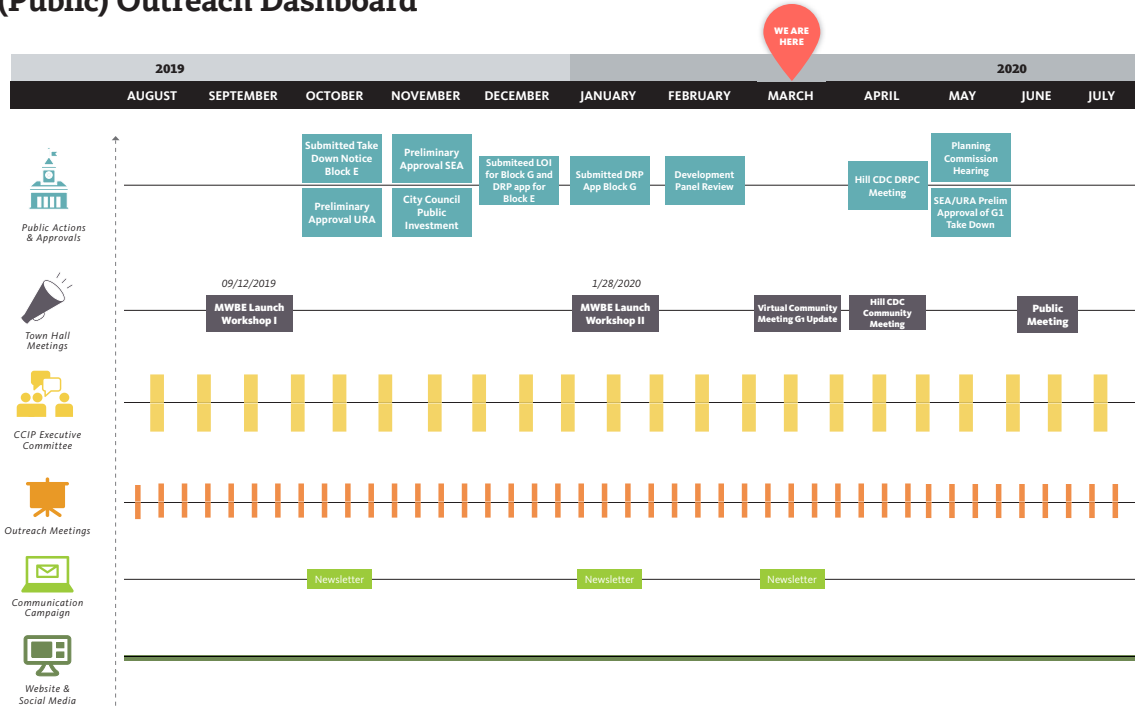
(Public) Outreach Dashboard

WE ARE HERE

2019

2020

AUGUST SEPTEMBER OCTOBER NOVEMBER DECEMBER JANUARY FEBRUARY MARCH APRIL MAY JUNE JULY

Public Actions & Approvals

Submitted Take Down Notice Block E

Preliminary Approval URA

Preliminary Approval SEA

City Council Public Investment

Submiteed LOI for Block G and DRP app for Block E

Submitted DRP App Block G

Development Panel Review

Hill CDC DRPC Meeting

Planning Commission Hearing

SEA/URA Prelim Approval of G1 Take Down

Town Hall Meetings

09/12/2019

MWBE Launch Workshop I

1/28/2020

MWBE Launch Workshop II

Virtual Community Meeting G1 Update

Hill CDC Community Meeting

Public Meeting

CCIP Executive Committee

Outreach Meetings

Communication Campaign

Newsletter

Newsletter

Newsletter

Website & Social Media